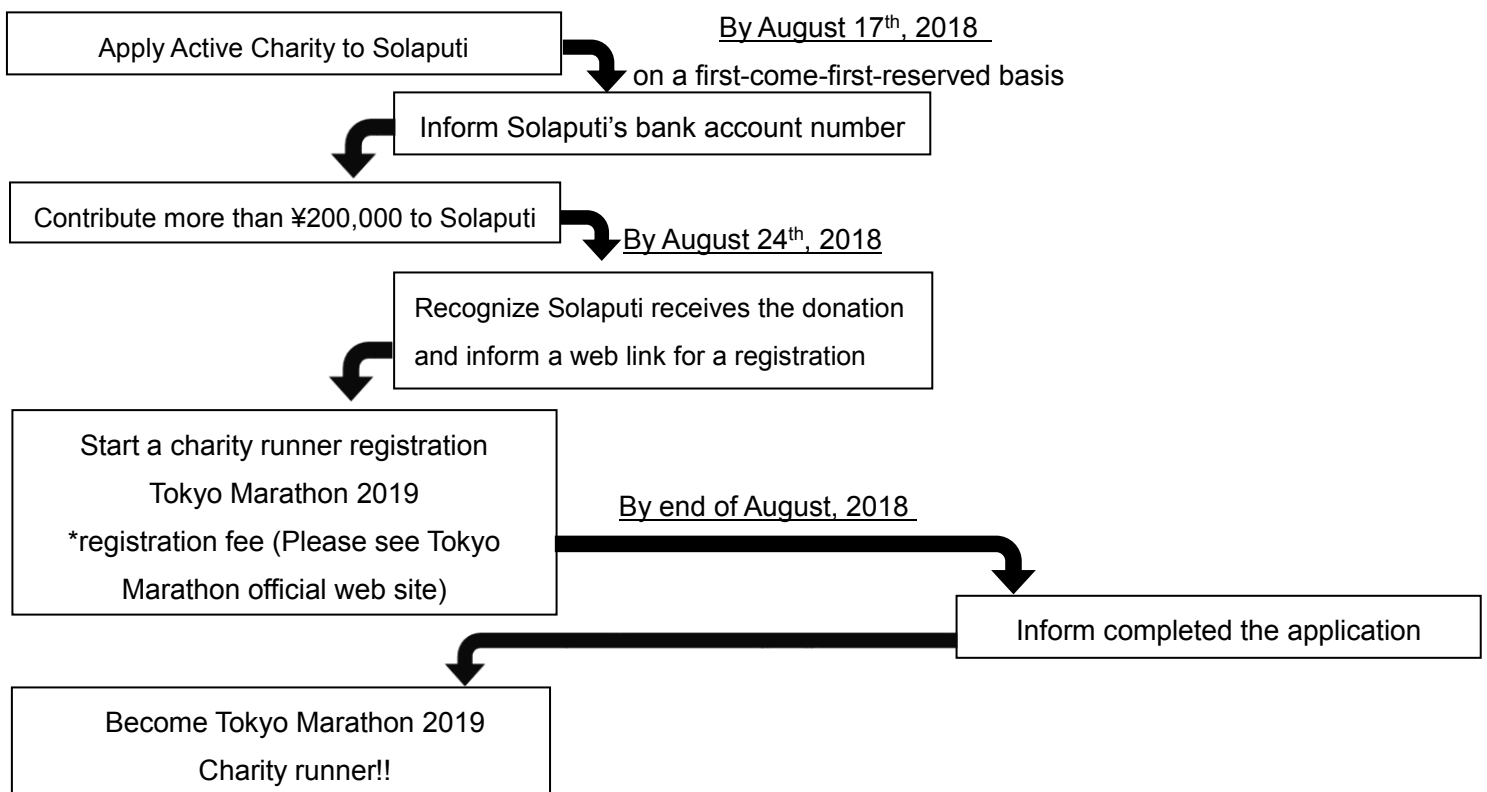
Apply Active Charity to Solaputi

By August 17$^{th}$, 2018

on a first-come-first-reserved basis

Inform Solaputi's bank account number

Contribute more than ¥200,000 to Solaputi

By August 24$^{th}$, 2018

Recognize Solaputi receives the donation and inform a web link for a registration

Start a charity runner registration Tokyo Marathon 2019 *registration fee (Please see Tokyo Marathon official web site)

By end of August, 2018

Inform completed the application

Become Tokyo Marathon 2019 Charity runner!!